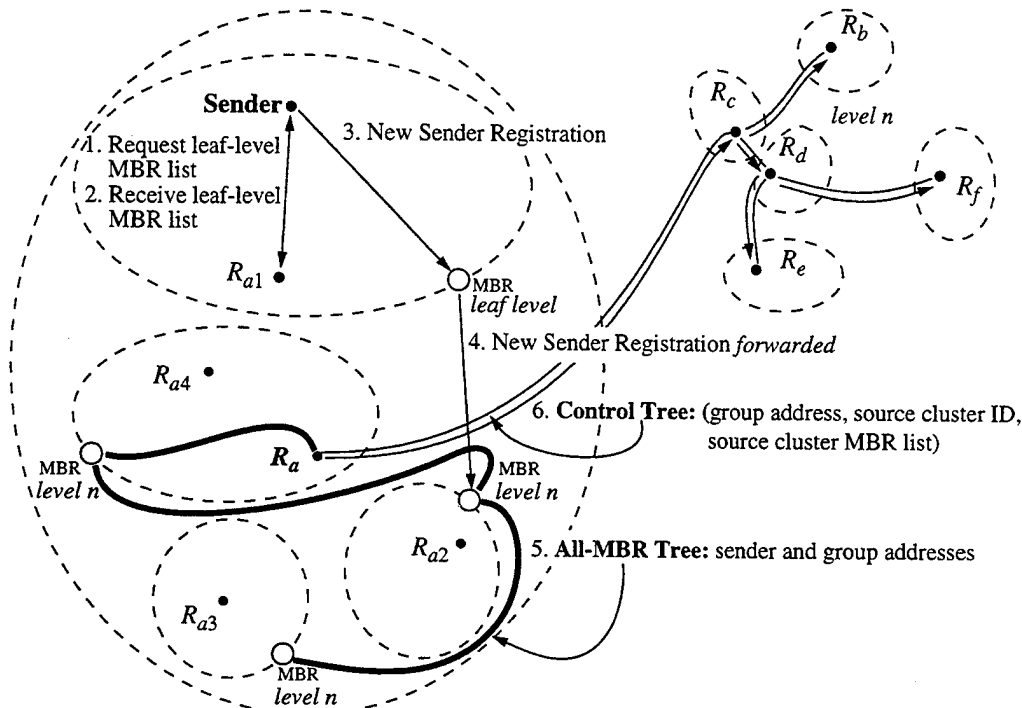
Sender

1. Request leaf-level MBR list

2. Receive leaf-level MBR list

3. New Sender Registration

$R_{a1}$

MBR *leaf level*

$R_b$

*level n*

$R_c$

$R_d$

$R_f$

$R_e$

4. New Sender Registration *forwarded*

$R_{a4}$

6. **Control Tree:** (group address, source cluster ID, source cluster MBR list)

MBR *level n*

$R_a$

MBR *level n*

$R_{a2}$

5. **All-MBR Tree:** sender and group addresses

$R_{a3}$

MBR *level n*